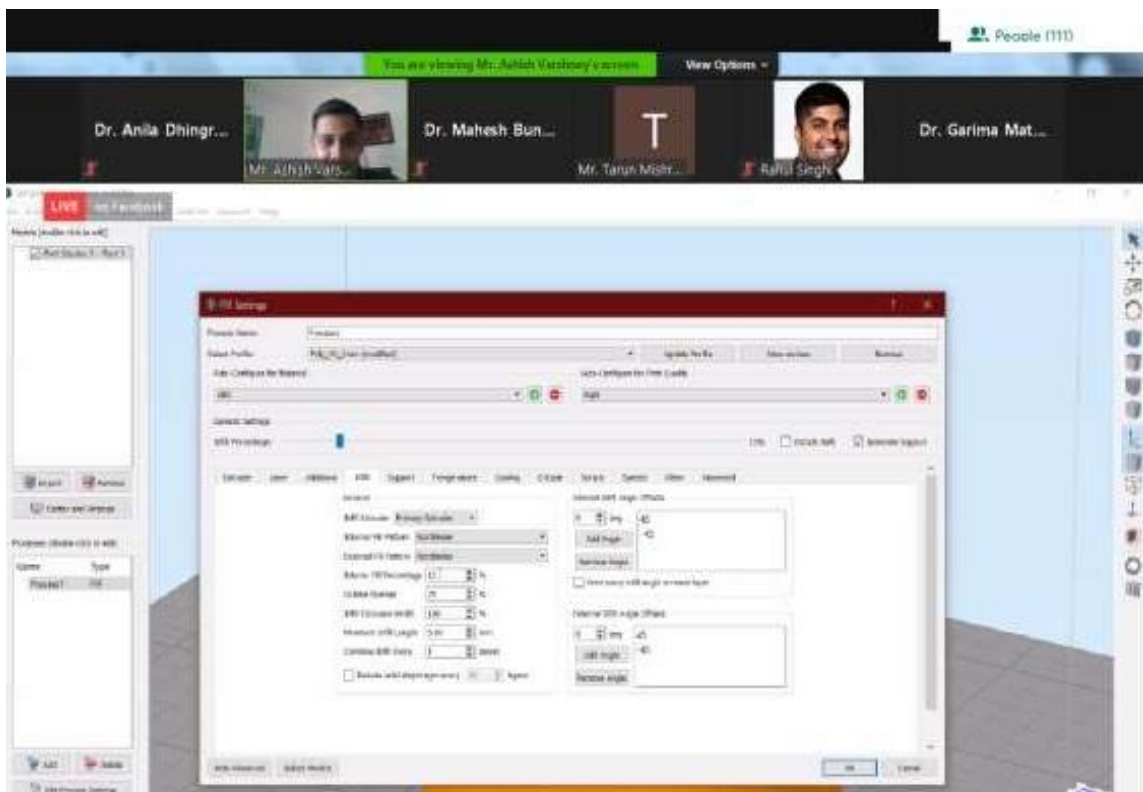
People (111)

You are viewing Mr. Ashish Varshney's screen

View Options

Dr. Anila Dhingr...

Mr. Ashish Vars...

Dr. Mahesh Bun...

T

Mr. Tarun Mishr...

Rahul Singh

Dr. Garima Mat...

LIVE on Facebook

FFF Settings

Process Name

Select Profile

Update Profile

Save as new

Remove

Auto-Configure for Material

Auto-Configure for Print Quality

General Settings

Infill Percentage

Include Raft

Generate Support

Extruder

Layer

Additions

Infill

Support

Temperature

Cooling

G-Code

Scripts

Speeds

Other

Advanced

General

Infill Extruder

Primary Extruder

Internal Infill Angle Offsets

45

-45

Add Angle

Remove Angle

External Infill Angle Offsets

45

-45

Add Angle

Remove Angle

OK

Cancel

Add

Remove

Center and Arrange

Import

Name

Type

Process1

FFF